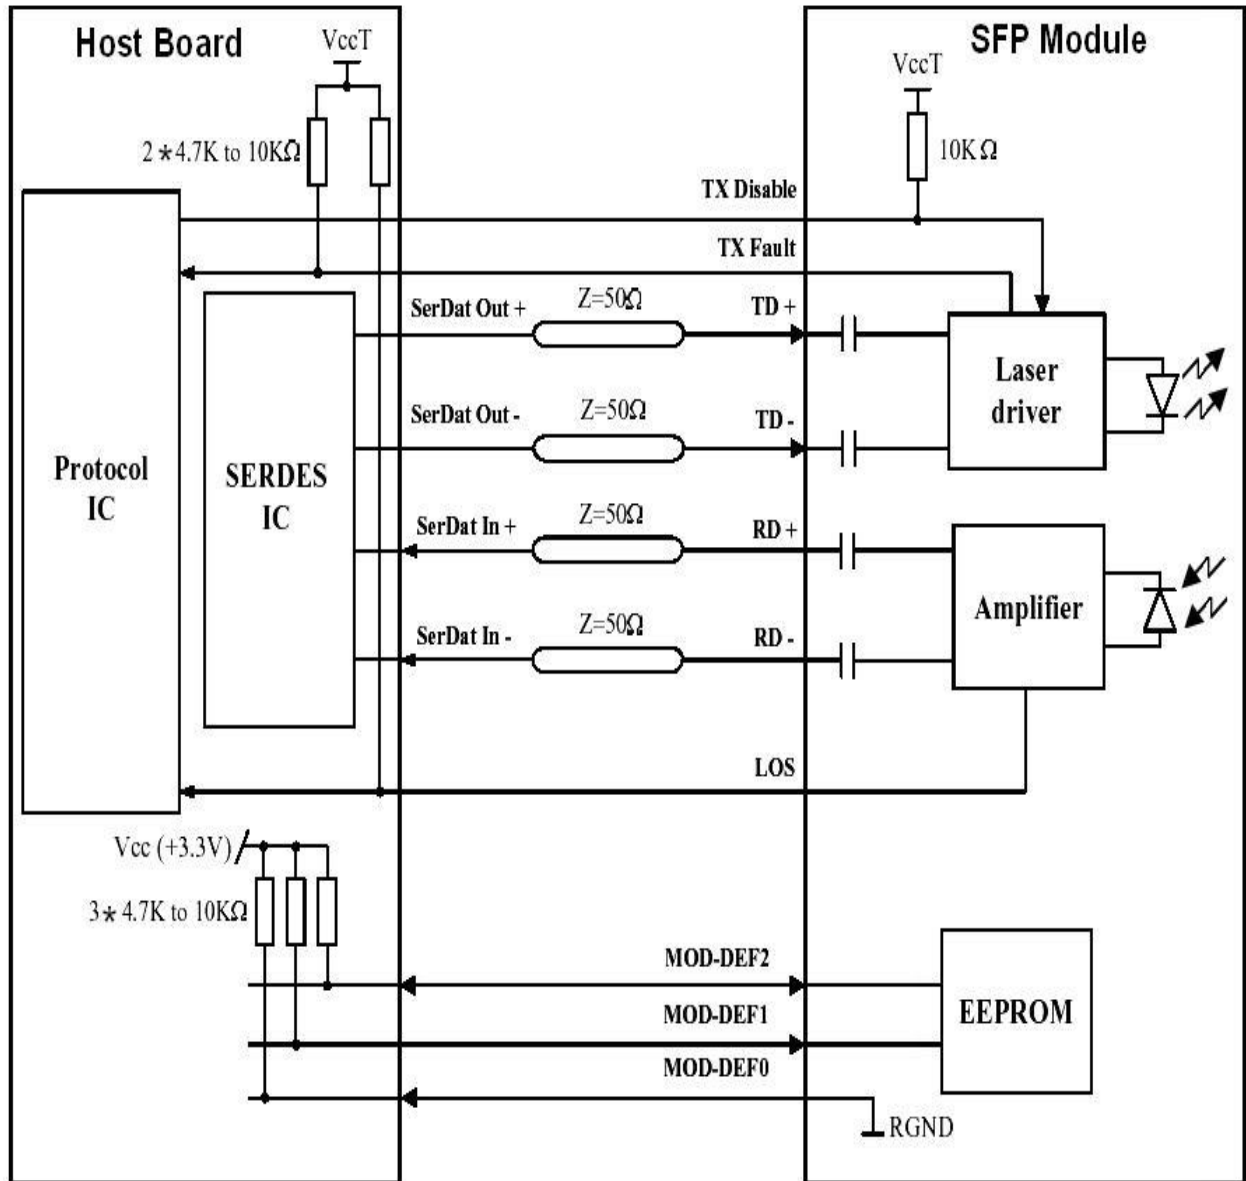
Host Board
VccT
$2 \star 4.7K$ to $10K\Omega$
SFP Module
VccT
$10K\Omega$
TX Disable
TX Fault
Protocol IC
SERDES IC
SerDat Out +
$Z=50\Omega$
TD +
SerDat Out -
$Z=50\Omega$
TD -
Laser driver
SerDat In +
$Z=50\Omega$
RD +
SerDat In -
$Z=50\Omega$
RD -
Amplifier
LOS
Vcc (+3.3V)
$3 \star 4.7K$ to $10K\Omega$
MOD-DEF2
MOD-DEF1
MOD-DEF0
EEPROM
RGND